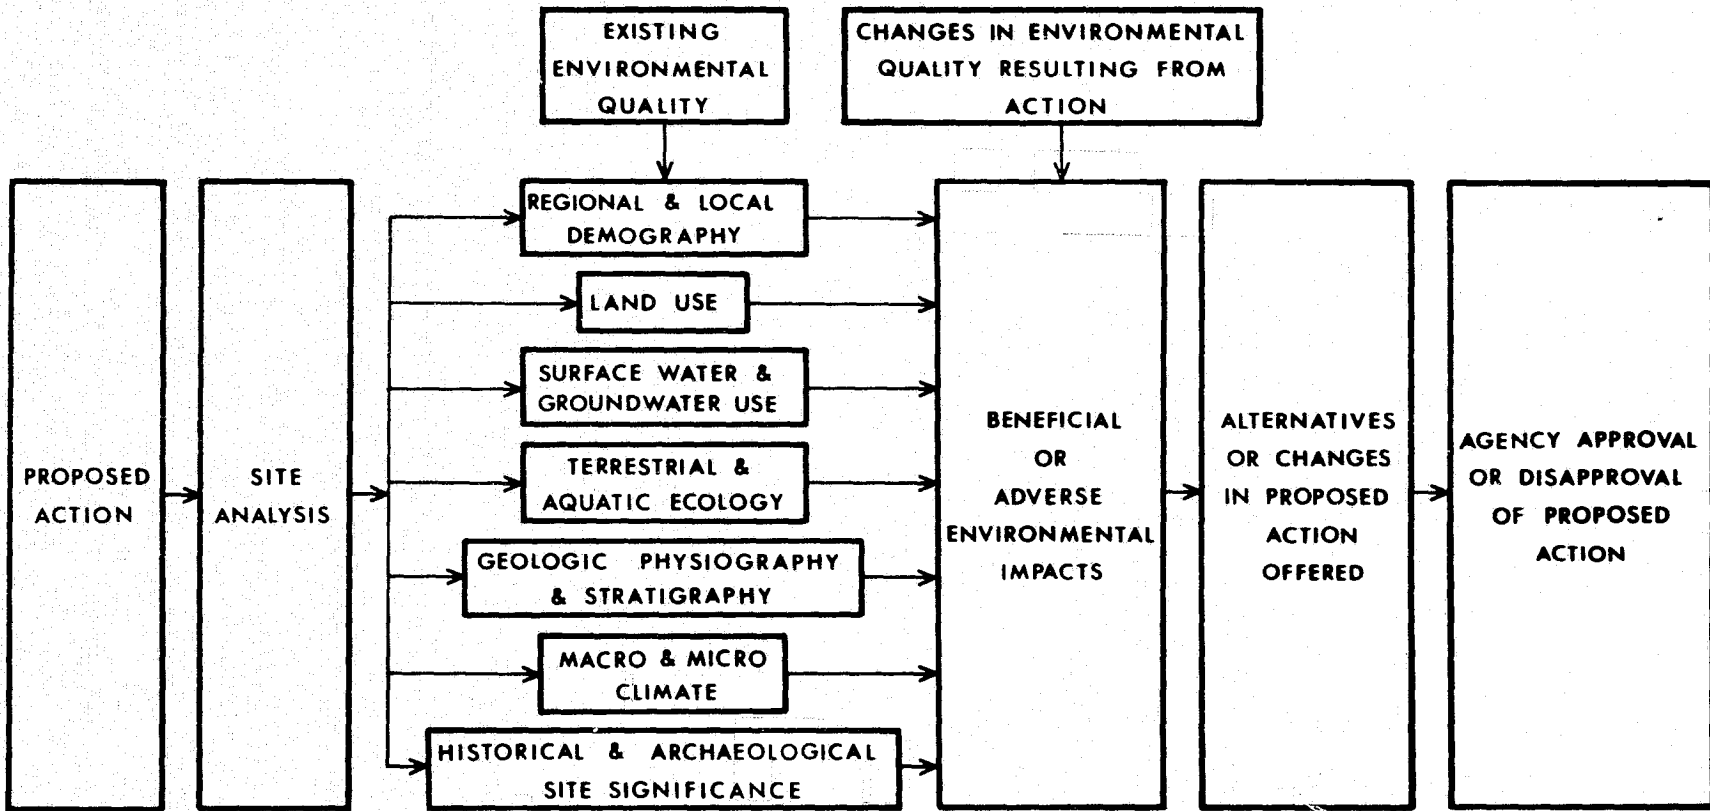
EXISTING ENVIRONMENTAL QUALITY

CHANGES IN ENVIRONMENTAL QUALITY RESULTING FROM ACTION

PROPOSED ACTION

SITE ANALYSIS

REGIONAL & LOCAL DEMOGRAPHY

LAND USE

SURFACE WATER & GROUNDWATER USE

TERRESTRIAL & AQUATIC ECOLOGY

GEOLOGIC PHYSIOGRAPHY & STRATIGRAPHY

MACRO & MICRO CLIMATE

HISTORICAL & ARCHAEOLOGICAL SITE SIGNIFICANCE

BENEFICIAL OR ADVERSE ENVIRONMENTAL IMPACTS

ALTERNATIVES OR CHANGES IN PROPOSED ACTION OFFERED

AGENCY APPROVAL OR DISAPPROVAL OF PROPOSED ACTION